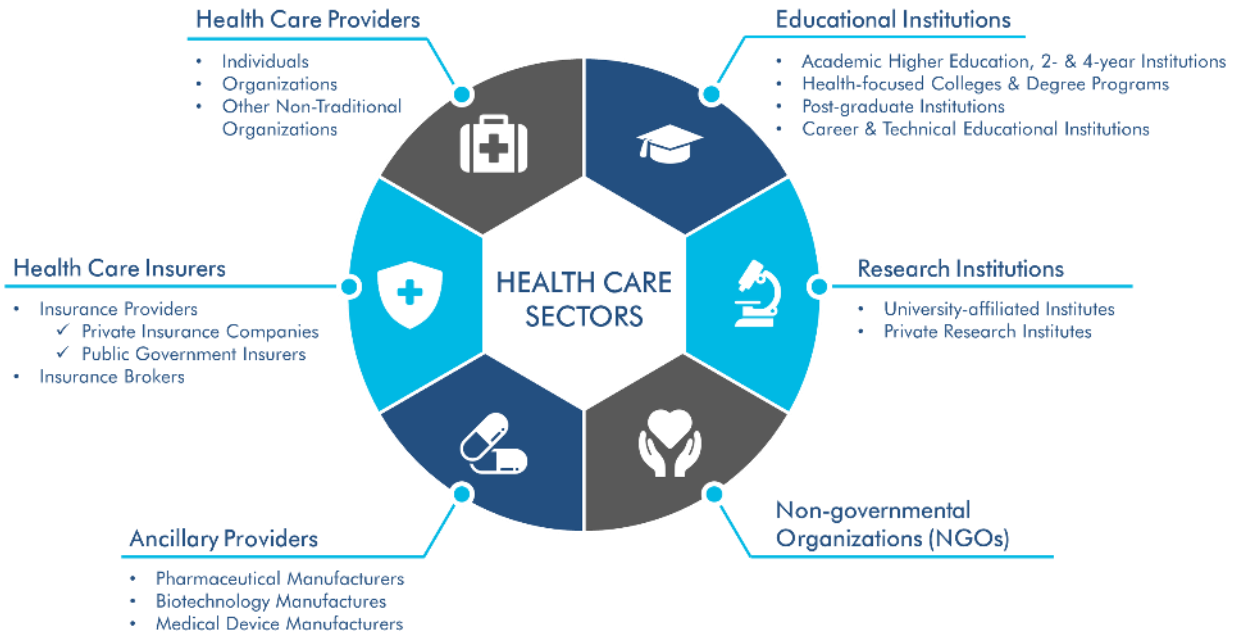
Health Care Providers
- Individuals
- Organizations
- Other Non-Traditional Organizations

Educational Institutions
- Academic Higher Education, 2- & 4-year Institutions
- Health-focused Colleges & Degree Programs
- Post-graduate Institutions
- Career & Technical Educational Institutions

Health Care Insurers
- Insurance Providers
  ✓ Private Insurance Companies
  ✓ Public Government Insurers
- Insurance Brokers

HEALTH CARE SECTORS

Research Institutions
- University-affiliated Institutes
- Private Research Institutes

Ancillary Providers
- Pharmaceutical Manufacturers
- Biotechnology Manufactures
- Medical Device Manufacturers

Non-governmental Organizations (NGOs)